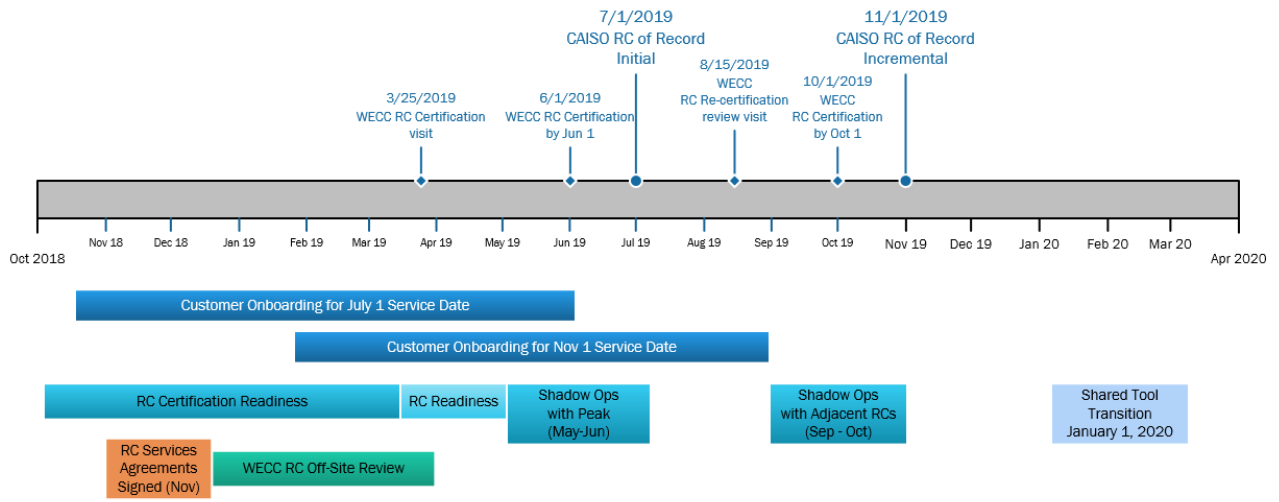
7/1/2019
CAISO RC of Record
Initial

11/1/2019
CAISO RC of Record
Incremental

3/25/2019
WECC RC Certification
visit

6/1/2019
WECC RC Certification
by Jun 1

8/15/2019
WECC
RC Re-certification
review visit

10/1/2019
WECC
RC Certification
by Oct 1

Oct 2018
Nov 18
Dec 18
Jan 19
Feb 19
Mar 19
Apr 19
May 19
Jun 19
Jul 19
Aug 19
Sep 19
Oct 19
Nov 19
Dec 19
Jan 20
Feb 20
Mar 20
Apr 2020

Customer Onboarding for July 1 Service Date

Customer Onboarding for Nov 1 Service Date

RC Certification Readiness

RC Readiness

Shadow Ops
with Peak
(May-Jun)

Shadow Ops
with Adjacent RCs
(Sep - Oct)

Shared Tool
Transition
January 1, 2020

RC Services
Agreements
Signed (Nov)

WECC RC Off-Site Review